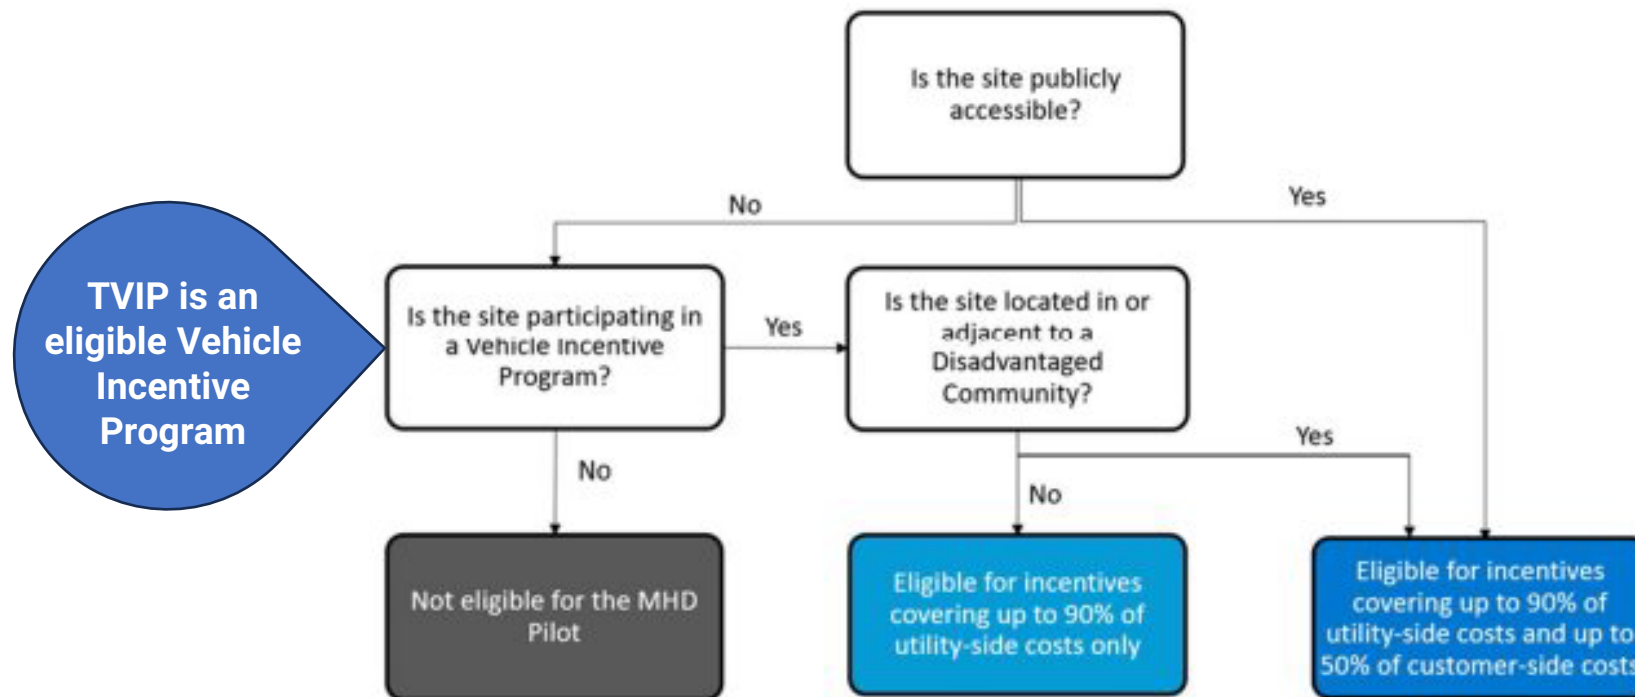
Is the site publicly accessible?

No

Yes

TVIP is an eligible Vehicle Incentive Program

Is the site participating in a Vehicle Incentive Program?

Yes

Is the site located in or adjacent to a Disadvantaged Community?

Yes

No

No

Not eligible for the MHD Pilot

Eligible for incentives covering up to 90% of utility-side costs only

Eligible for incentives covering up to 90% of utility-side costs and up to 50% of customer-side costs